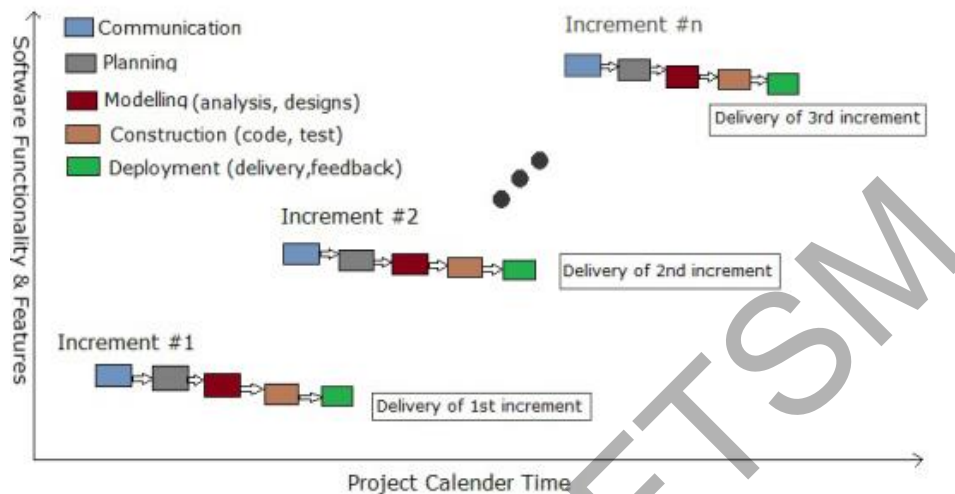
Communication
Planning
Modelling (analysis, designs)
Construction (code, test)
Deployment (delivery,feedback)

Software Functionality & Features

Increment #n
Delivery of 3rd increment

Increment #2
Delivery of 2nd increment

Increment #1
Delivery of 1st increment

Project Calender Time

ETSM